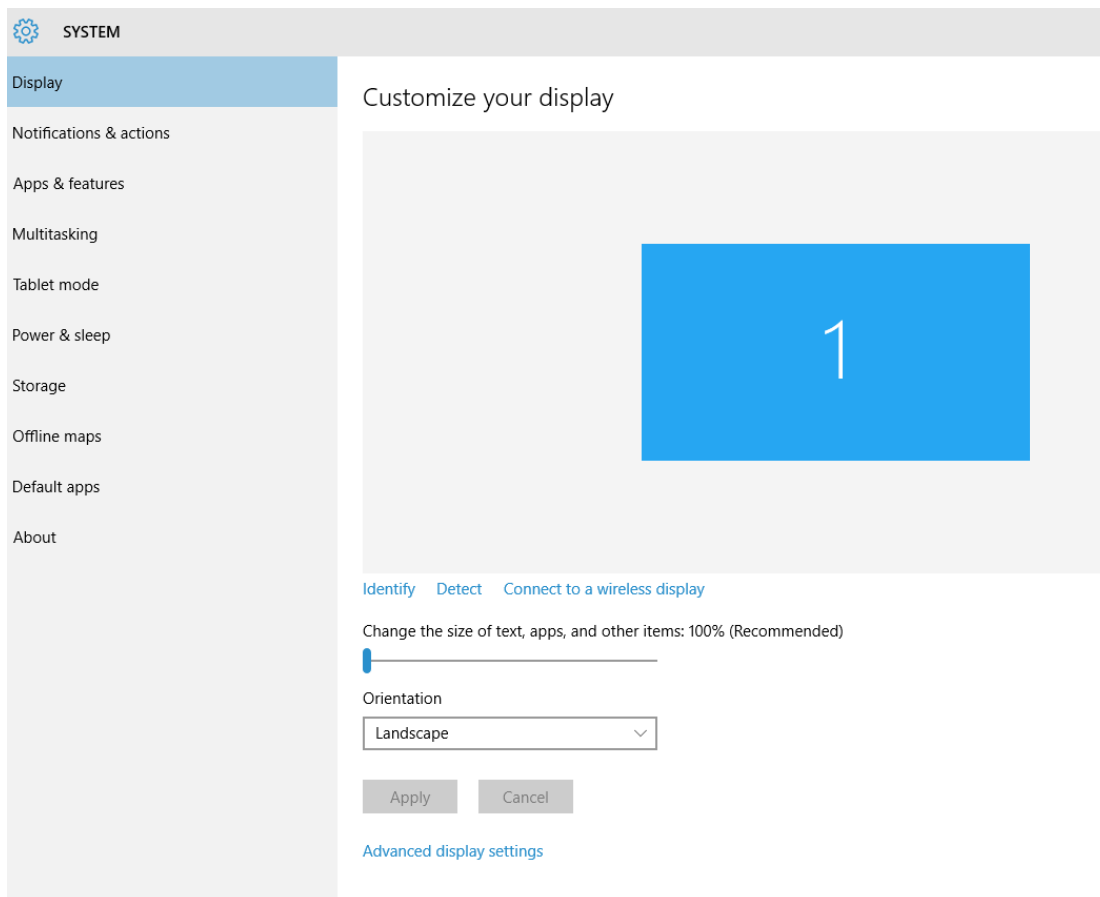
SYSTEM

Display
Notifications & actions
Apps & features
Multitasking
Tablet mode
Power & sleep
Storage
Offline maps
Default apps
About

Customize your display

1

Identify Detect Connect to a wireless display

Change the size of text, apps, and other items: 100% (Recommended)

Orientation

Landscape

Apply Cancel

Advanced display settings